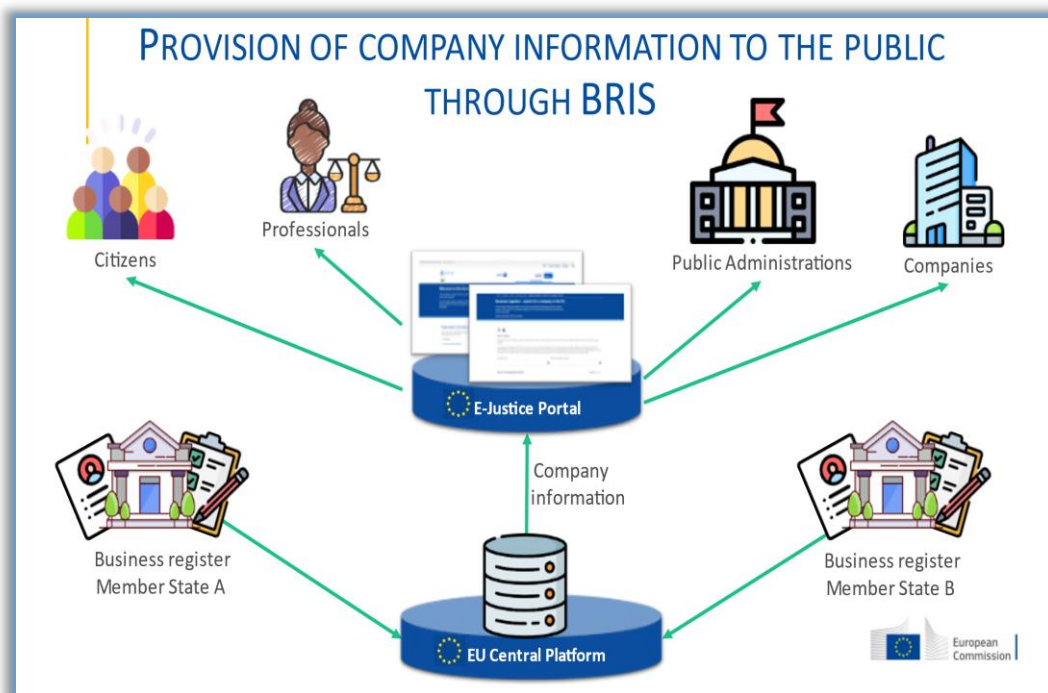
PROVISION OF COMPANY INFORMATION TO THE PUBLIC THROUGH BRIS

Citizens

Professionals

Public Administrations

Companies

E-Justice Portal

Company information

Business register Member State A

Business register Member State B

EU Central Platform

European Commission